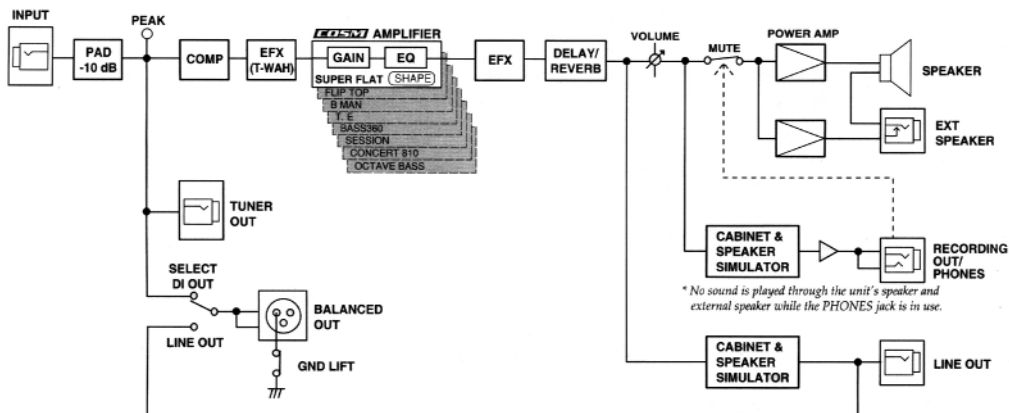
INPUT

PEAK

PAD -10 dB

COMP

EFX (T-WAH)

COSM AMPLIFIER

GAIN

EQ

SUPER FLAT (SHAPE)

FLIP TOP

B MAN

T. E

BASS360

SESSION

CONCERT 810

OCTAVE BASS

EFX

DELAY/ REVERB

VOLUME

MUTE

POWER AMP

SPEAKER

EXT SPEAKER

TUNER OUT

SELECT DI OUT

BALANCED OUT

LINE OUT

GND LIFT

CABINET & SPEAKER SIMULATOR

RECORDING OUT/ PHONES

* No sound is played through the unit's speaker and external speaker while the PHONES jack is in use.

CABINET & SPEAKER SIMULATOR

LINE OUT